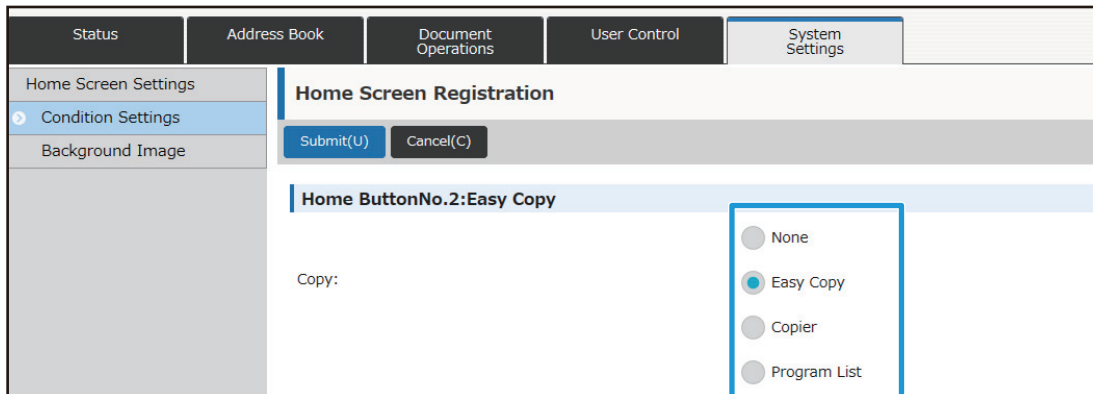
Status
Address Book
Document Operations
User Control
System Settings

Home Screen Settings
Condition Settings
Background Image

Home Screen Registration

Submit(U)
Cancel(C)

Home ButtonNo.2:Easy Copy

Copy:

None
Easy Copy
Copier
Program List